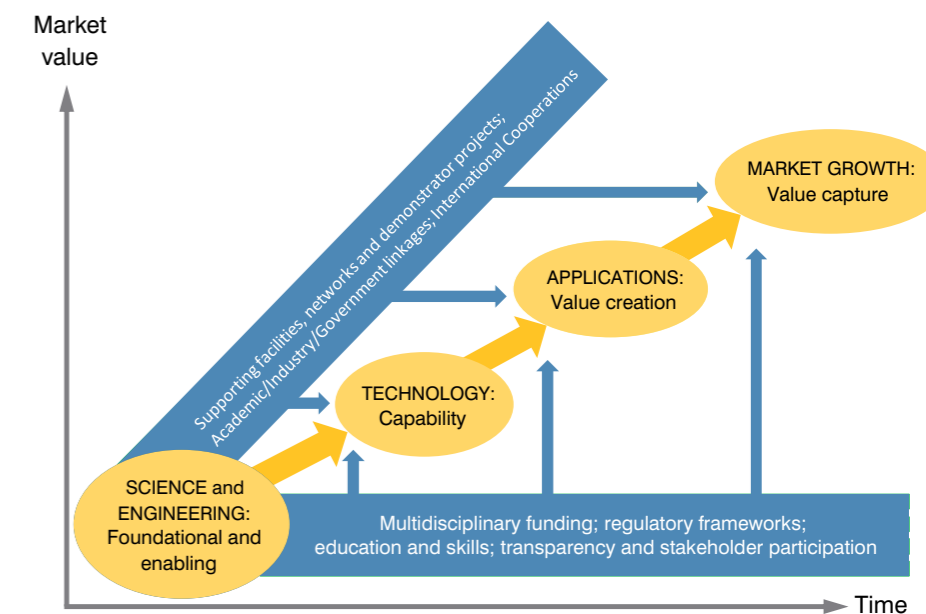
Market value

Supporting facilities, networks and demonstrator projects; Academic/Industry/Government linkages; International Cooperations

MARKET GROWTH: Value capture

APPLICATIONS: Value creation

TECHNOLOGY: Capability

SCIENCE and ENGINEERING: Foundational and enabling

Multidisciplinary funding; regulatory frameworks; education and skills; transparency and stakeholder participation

Time